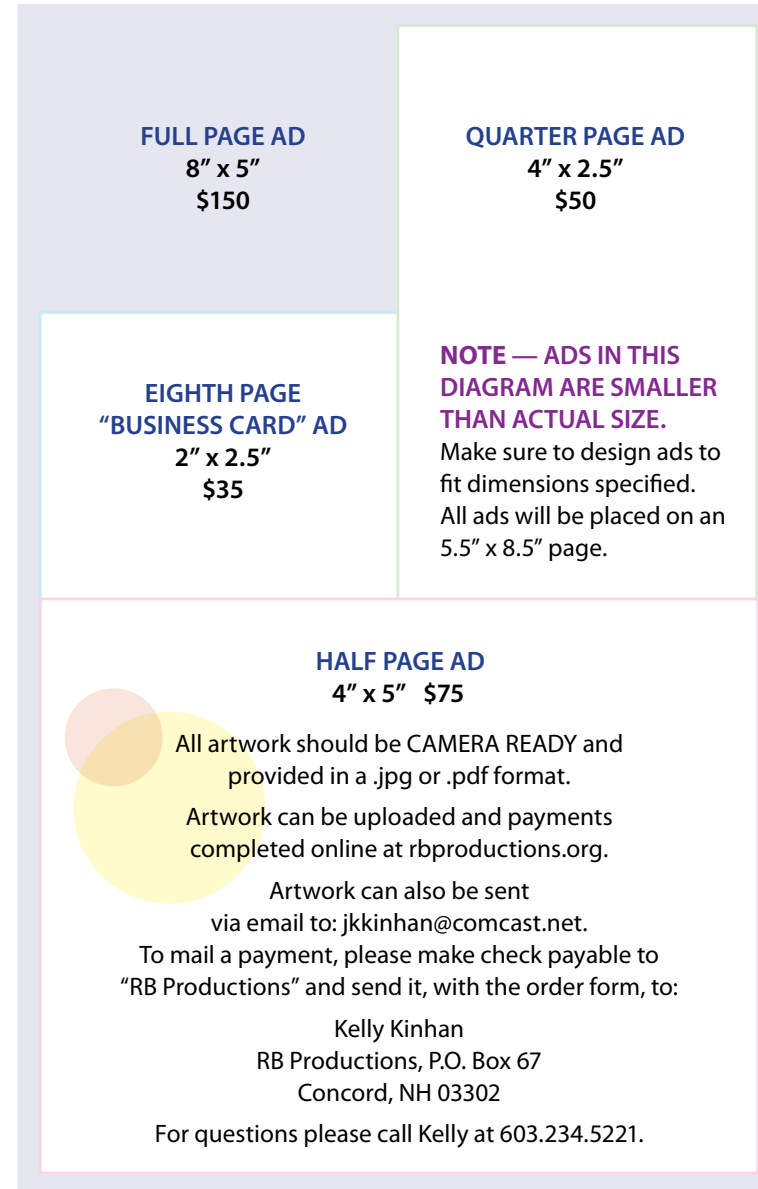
FULL PAGE AD
8″ x 5″
$150

QUARTER PAGE AD
4″ x 2.5″
$50

EIGHTH PAGE
"BUSINESS CARD" AD
2″ x 2.5″
$35

NOTE — ADS IN THIS DIAGRAM ARE SMALLER THAN ACTUAL SIZE.
Make sure to design ads to fit dimensions specified. All ads will be placed on an 5.5″ x 8.5″ page.

HALF PAGE AD
4″ x 5″ $75

All artwork should be CAMERA READY and provided in a .jpg or .pdf format.

Artwork can be uploaded and payments completed online at rbproductions.org.

Artwork can also be sent via email to: jkkinhan@comcast.net.
To mail a payment, please make check payable to "RB Productions" and send it, with the order form, to:

Kelly Kinhan
RB Productions, P.O. Box 67
Concord, NH 03302

For questions please call Kelly at 603.234.5221.